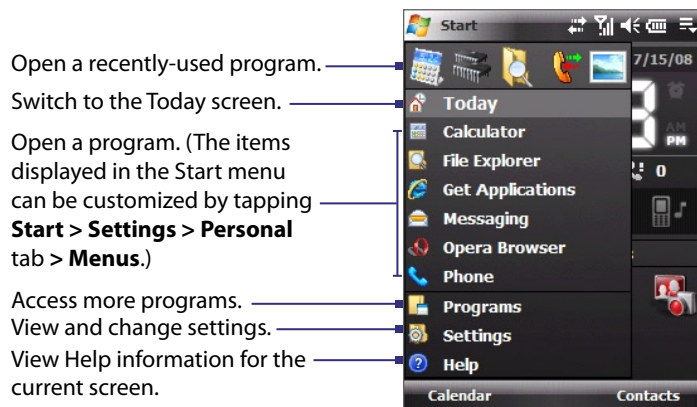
Open a recently-used program.

Switch to the Today screen.

Open a program. (The items displayed in the Start menu can be customized by tapping **Start > Settings > Personal** tab **> Menus**.)

Access more programs.

View and change settings.

View Help information for the current screen.

Start

7/15/08

Today

Calculator

File Explorer

Get Applications

Messaging

Opera Browser

Phone

Programs

Settings

Help

AM
PM

0

Calendar

Contacts